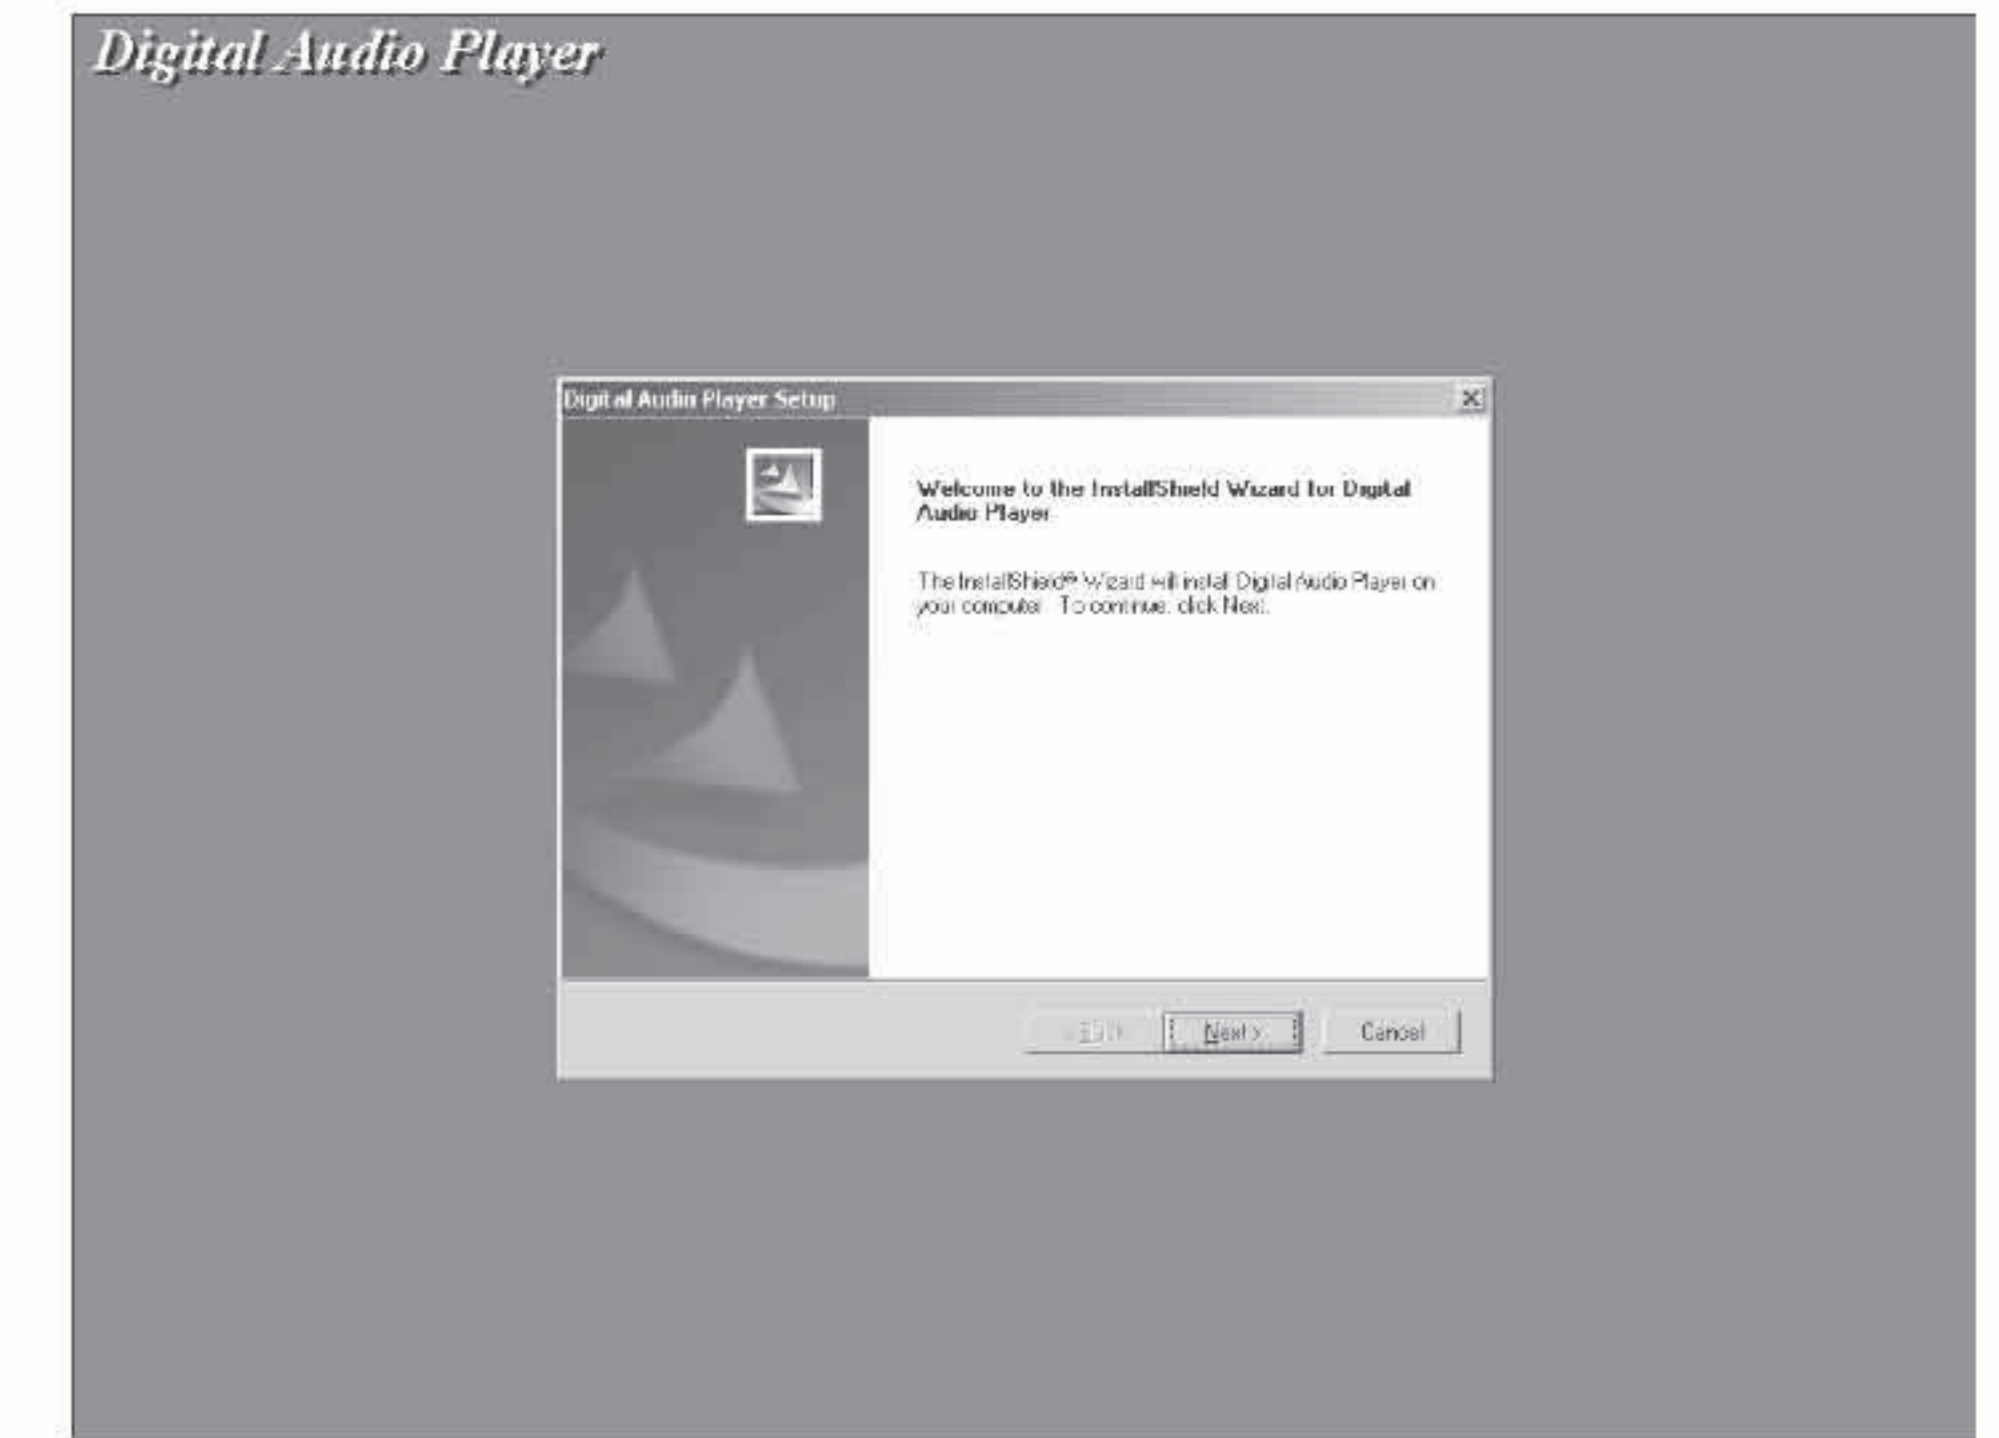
Digital Audio Player

Digital Audio Player Setup

Welcome to the InstallShield Wizard for Digital Audio Player

The InstallShield® Wizard will install Digital Audio Player on your computer. To continue, click Next.

< Back

Next >

Cancel